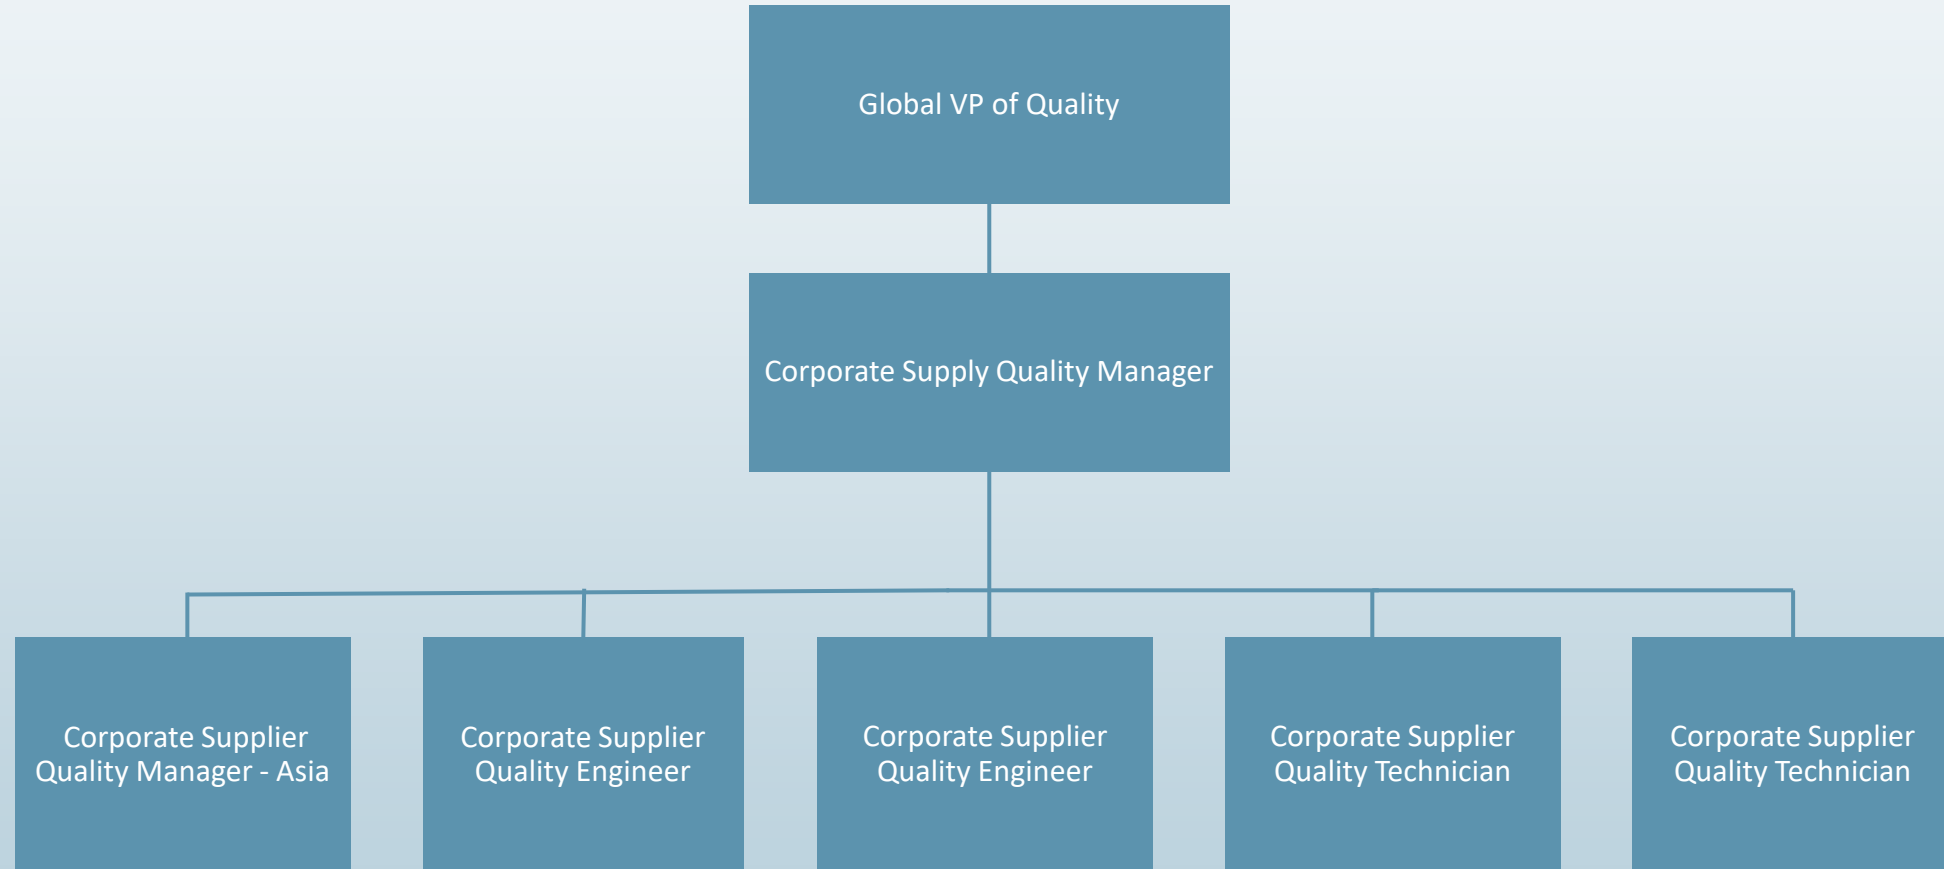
Global VP of Quality

Corporate Supply Quality Manager

Corporate Supplier Quality Manager - Asia

Corporate Supplier Quality Engineer

Corporate Supplier Quality Engineer

Corporate Supplier Quality Technician

Corporate Supplier Quality Technician